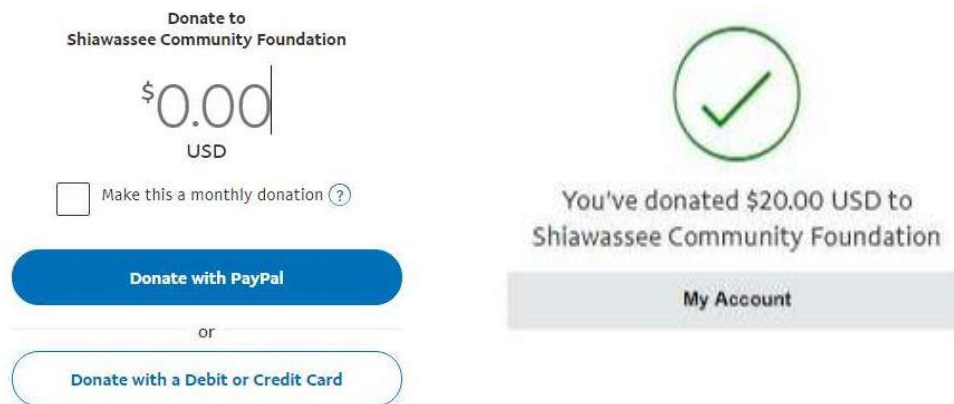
Donate to
Shiawassee Community Foundation

$0.00
USD

Make this a monthly donation ?

Donate with PayPal

or

Donate with a Debit or Credit Card

You've donated $20.00 USD to Shiawassee Community Foundation

My Account